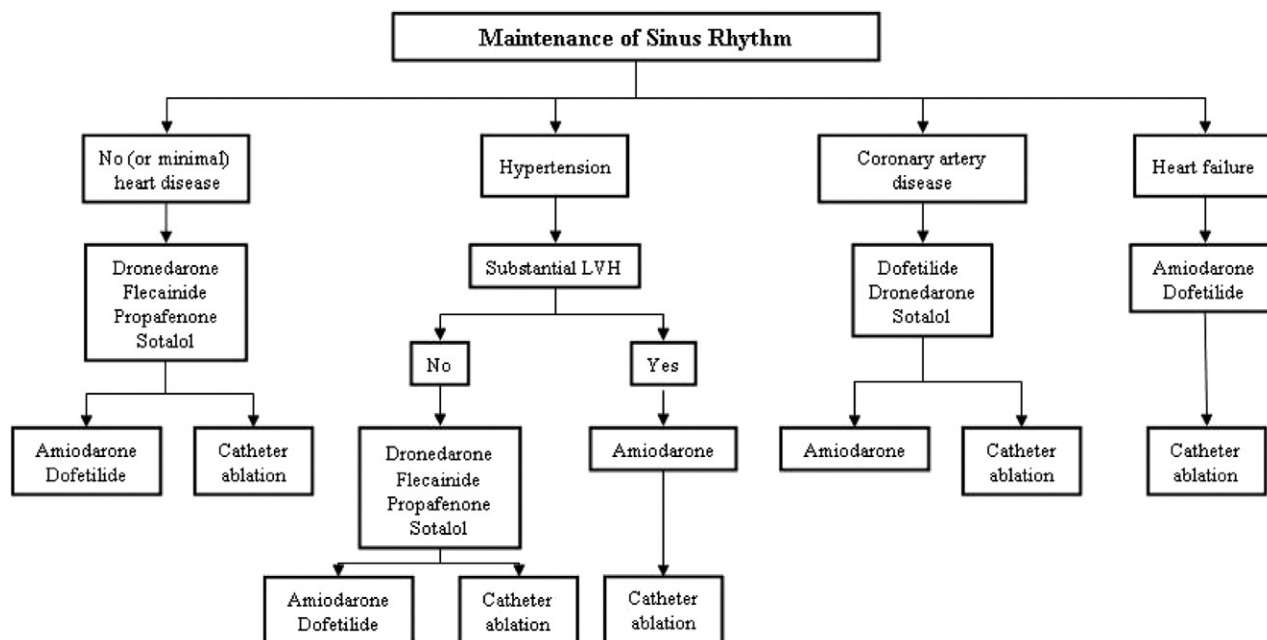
Maintenance of Sinus Rhythm

No (or minimal) heart disease

Dronedarone
Flecainide
Propafenone
Sotalol

Amiodarone
Dofetilide

Catheter ablation

Hypertension

Substantial LVH

No

Dronedarone
Flecainide
Propafenone
Sotalol

Amiodarone
Dofetilide

Catheter ablation

Yes

Amiodarone

Catheter ablation

Coronary artery disease

Dofetilide
Dronedarone
Sotalol

Amiodarone

Catheter ablation

Heart failure

Amiodarone
Dofetilide

Catheter ablation